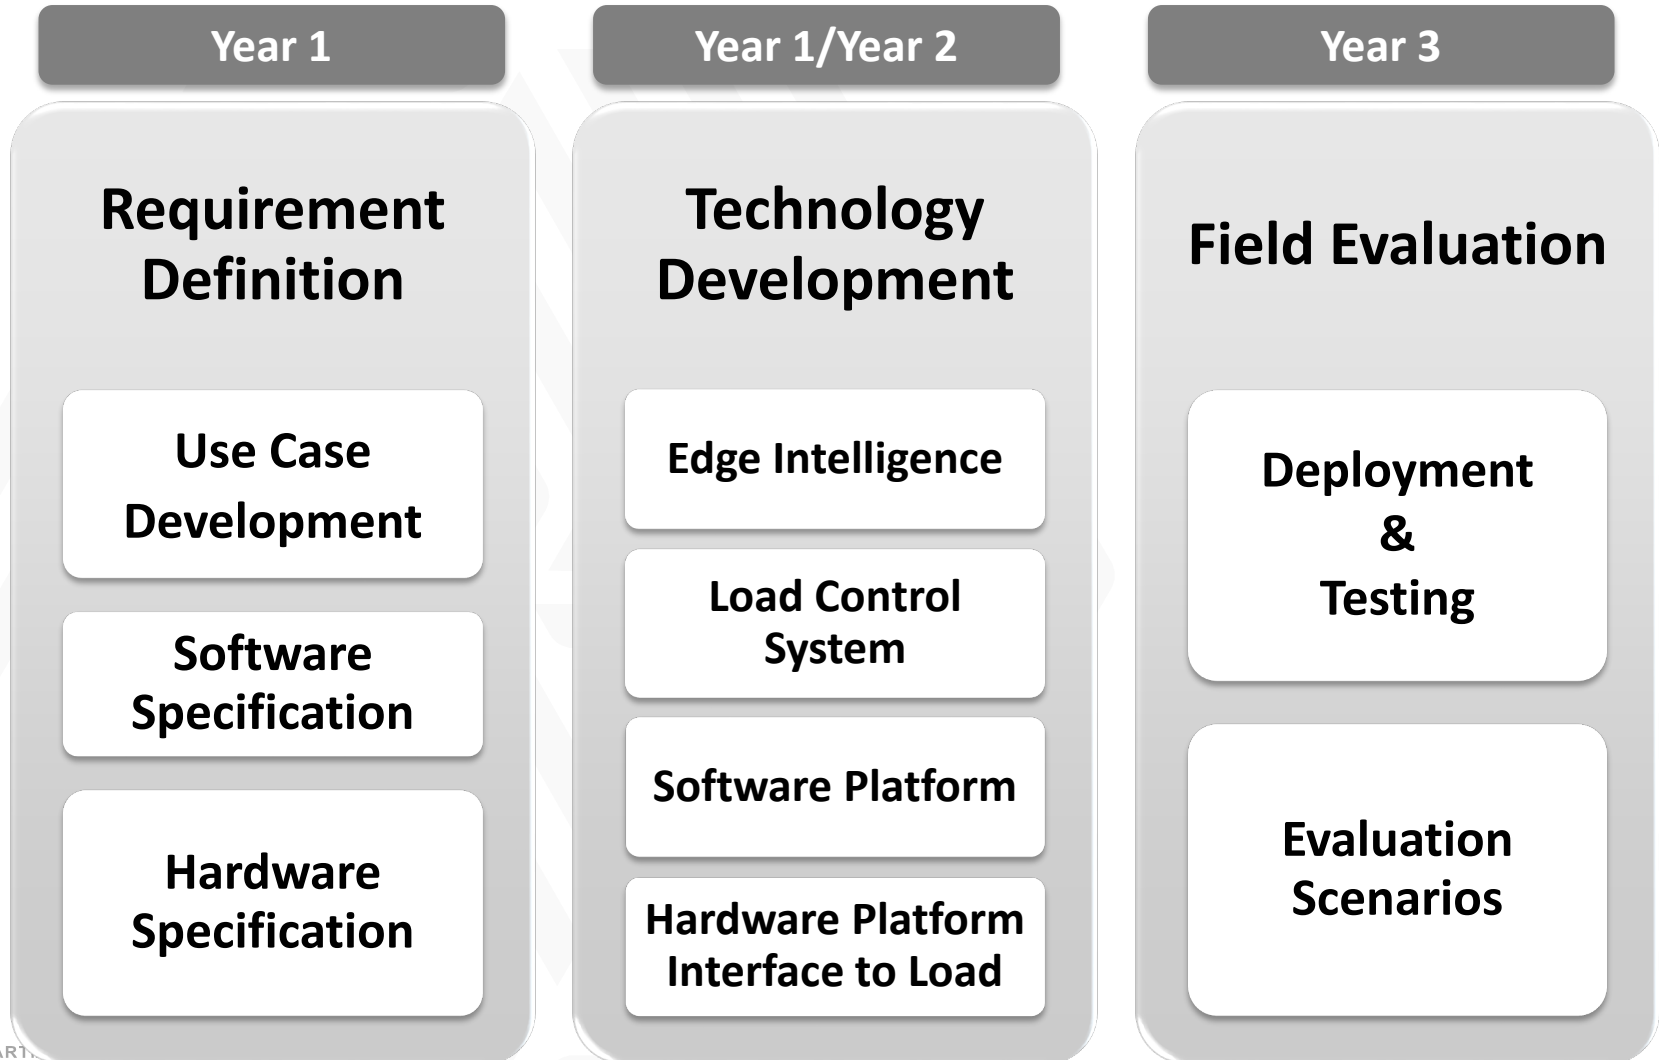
Year 1

Requirement Definition

Use Case Development

Software Specification

Hardware Specification

Year 1/Year 2

Technology Development

Edge Intelligence

Load Control System

Software Platform

Hardware Platform Interface to Load

Year 3

Field Evaluation

Deployment & Testing

Evaluation Scenarios